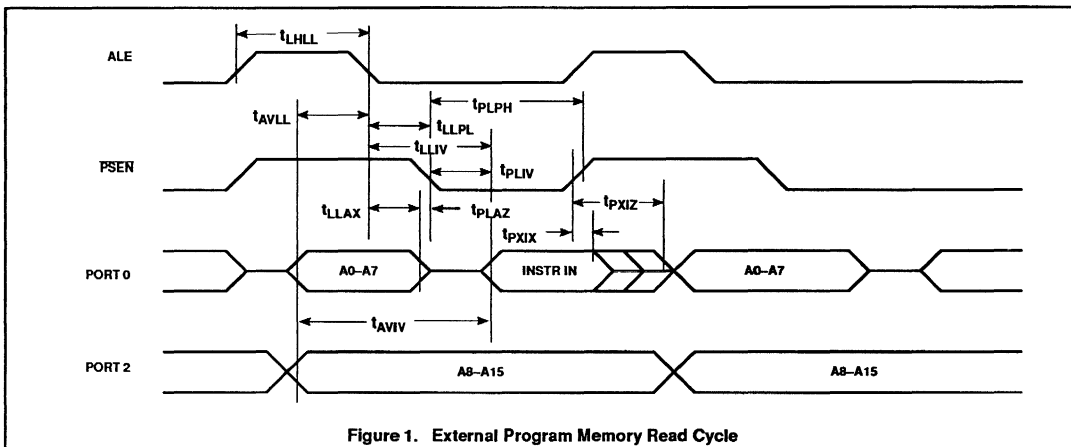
ALE

$t_{LHLL}$

$t_{AVLL}$

$t_{PLPH}$

$t_{LLPL}$

$t_{LLIV}$

$\overline{PSEN}$

$t_{PLIV}$

$t_{LLAX}$

$t_{PLAZ}$

$t_{PXIZ}$

$t_{PXIX}$

PORT 0

A0–A7

INSTR IN

A0–A7

$t_{AVIV}$

PORT 2

A8–A15

A8–A15

Figure 1. External Program Memory Read Cycle